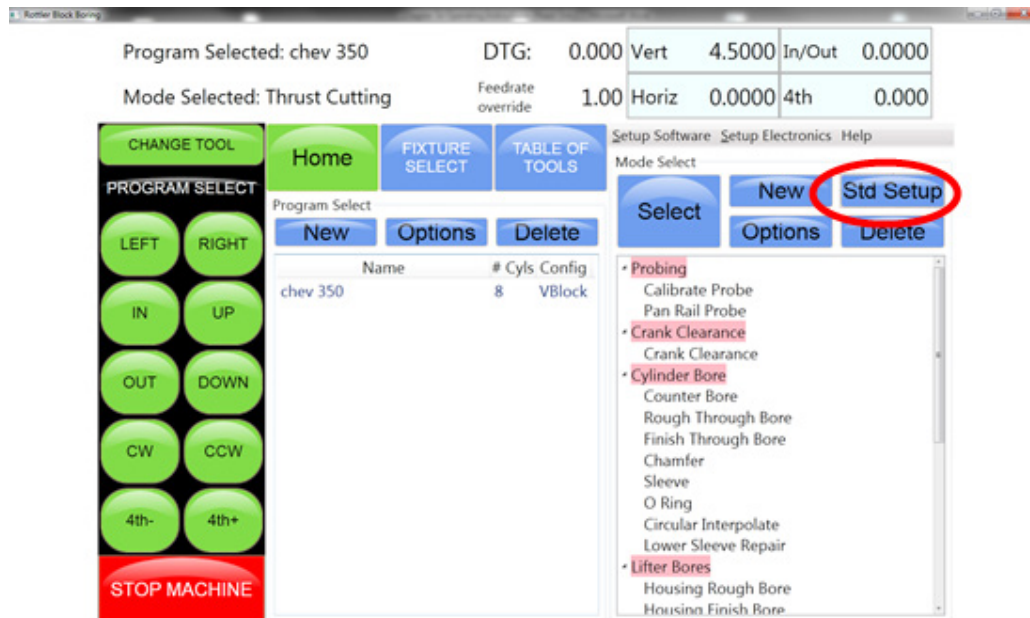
Rottler Block Boring

Program Selected: chev 350

DTG: 0.000

Vert 4.5000

In/Out 0.0000

Mode Selected: Thrust Cutting

Feedrate override 1.00

Horiz 0.0000

4th 0.000

CHANGE TOOL

PROGRAM SELECT

LEFT RIGHT

IN UP

OUT DOWN

CW CCW

4th- 4th+

STOP MACHINE

Home

FIXTURE SELECT

TABLE OF TOOLS

Program Select

New Options Delete

| Name | # Cyls | Config |
|---|---|---|
| chev 350 | 8 | VBlock |

Setup Software Setup Electronics Help

Mode Select

Select

New Std Setup

Options Delete

Probing
Calibrate Probe
Pan Rail Probe
Crank Clearance
Crank Clearance
Cylinder Bore
Counter Bore
Rough Through Bore
Finish Through Bore
Chamfer
Sleeve
O Ring
Circular Interpolate
Lower Sleeve Repair
Lifter Bores
Housing Rough Bore
Housing Finish Bore